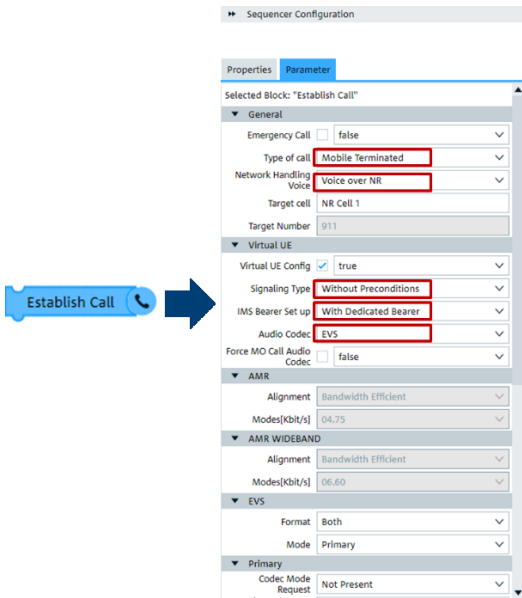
Establish Call

Sequencer Configuration

Properties | Parameter

Selected Block: "Establish Call"

General

Emergency Call | false

Type of call | Mobile Terminated

Network Handling Voice | Voice over NR

Target cell | NR Cell 1

Target Number | 911

Virtual UE

Virtual UE Config | true

Signaling Type | Without Preconditions

IMS Bearer Set up | With Dedicated Bearer

Audio Codec | EVS

Force MO Call Audio Codec | false

AMR

Alignment | Bandwidth Efficient

Modes[Kbit/s] | 04.75

AMR WIDEBAND

Alignment | Bandwidth Efficient

Modes[Kbit/s] | 06.60

EVS

Format | Both

Mode | Primary

Primary

Codec Mode Request | Not Present